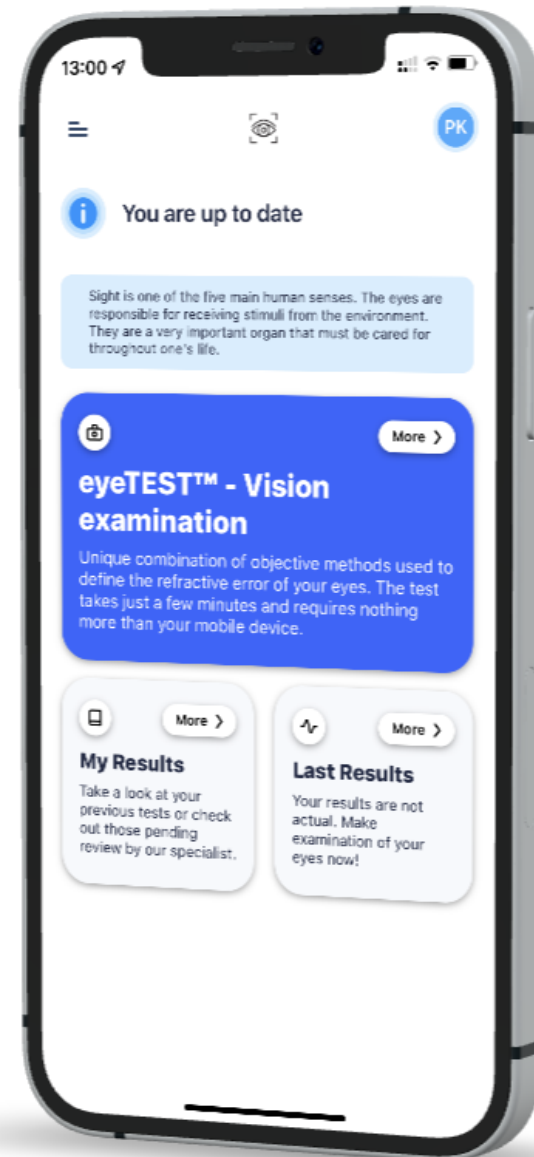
13:00

PK

You are up to date

Sight is one of the five main human senses. The eyes are responsible for receiving stimuli from the environment. They are a very important organ that must be cared for throughout one's life.

More ❯

eyeTEST™ - Vision examination

Unique combination of objective methods used to define the refractive error of your eyes. The test takes just a few minutes and requires nothing more than your mobile device.

More ❯

My Results

Take a look at your previous tests or check out those pending review by our specialist.

More ❯

Last Results

Your results are not actual. Make examination of your eyes now!